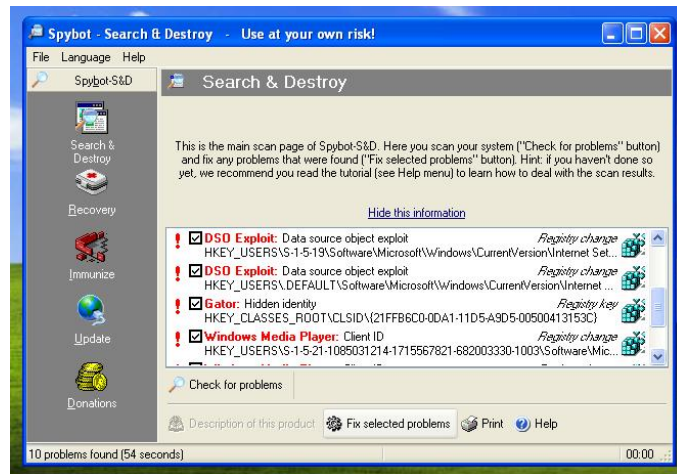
Spybot - Search & Destroy - Use at your own risk!

File Language Help

Spybot-S&D

Search & Destroy

Recovery

Immunize

Update

Donations

Search & Destroy

This is the main scan page of Spybot-S&D. Here you scan your system ("Check for problems" button) and fix any problems that were found ("Fix selected problems" button). Hint: if you haven't done so yet, we recommend you read the tutorial (see Help menu) to learn how to deal with the scan results.

Hide this information

DSO Exploit: Data source object exploit Registry change
HKEY_USERS\S-1-5-19\Software\Microsoft\Windows\CurrentVersion\Internet Set...

DSO Exploit: Data source object exploit Registry change
HKEY_USERS\.DEFAULT\Software\Microsoft\Windows\CurrentVersion\Internet ...

Gator: Hidden identity Registry key
HKEY_CLASSES_ROOT\CLSID\{21FFB6C0-0DA1-11D5-A9D5-00500413153C}

Windows Media Player: Client ID Registry change
HKEY_USERS\S-1-5-21-1085031214-1715567821-682003330-1003\Software\Mic...

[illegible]

Check for problems

Description of this product Fix selected problems Print Help

10 problems found (54 seconds) 00:00